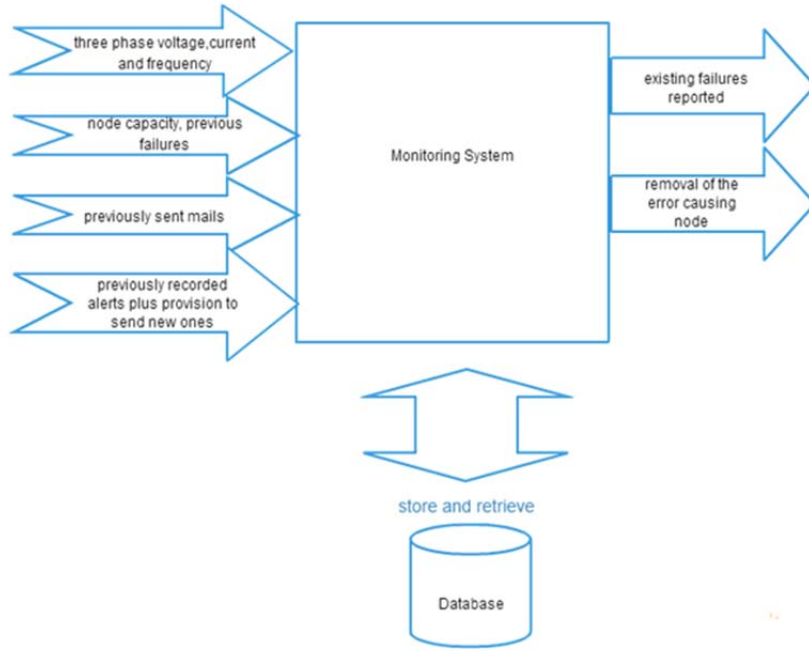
three phase voltage,current and frequency

node capacity, previous failures

previously sent mails

previously recorded alerts plus provision to send new ones

Monitoring System

existing failures reported

removal of the error causing node

store and retrieve

Database